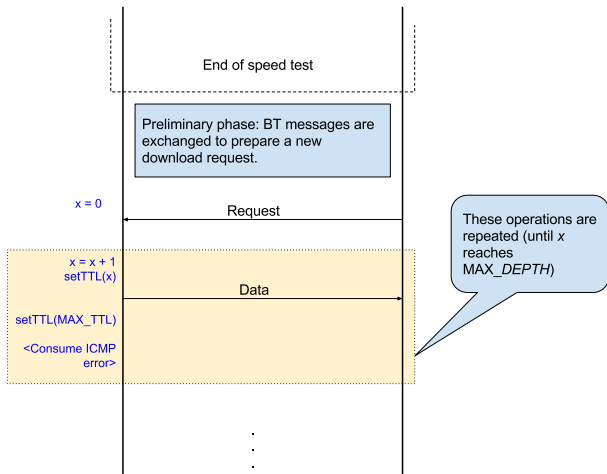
End of speed test

Preliminary phase: BT messages are exchanged to prepare a new download request.

x = 0

Request

These operations are repeated (until *x* reaches MAX_*DEPTH*)

x = x + 1
setTTL(x)

Data

setTTL(MAX_TTL)

<Consume ICMP error>

.
.
.